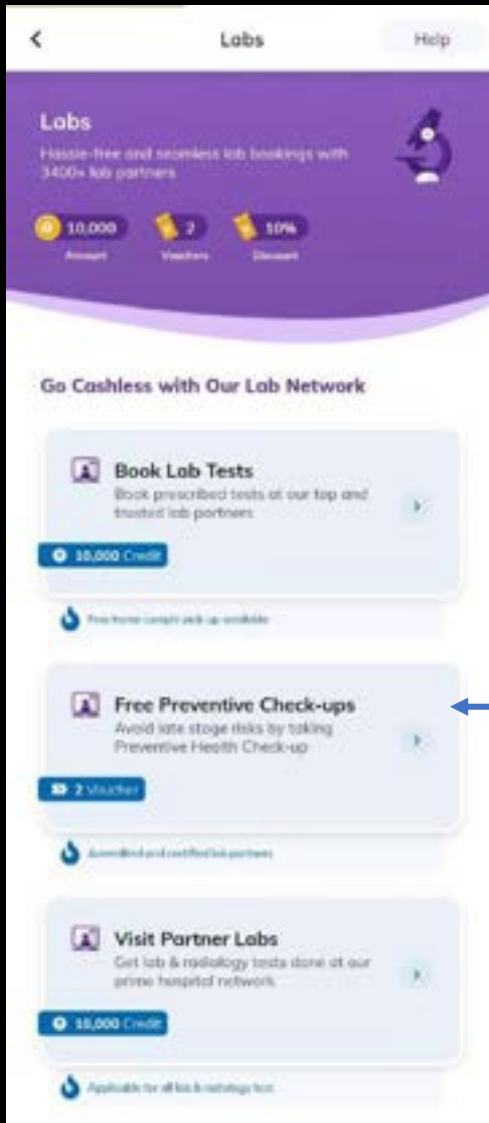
Labs

Help

Labs

Hassle-free and seamless lab bookings with 3400+ lab partners

10,000 Amount

2 Vouchers

10% Discount

Go Cashless with Our Lab Network

Book Lab Tests

Book prescribed tests at our top and trusted lab partners

10,000 Credit

Free home sample pick up available

Free Preventive Check-ups

Avoid late stage risks by taking Preventive Health Check-up

2 Voucher

Accredited and certified lab partners

Visit Partner Labs

Get lab & radiology tests done at our prime hospital network

10,000 Credit

Applicable for all lab & radiology test